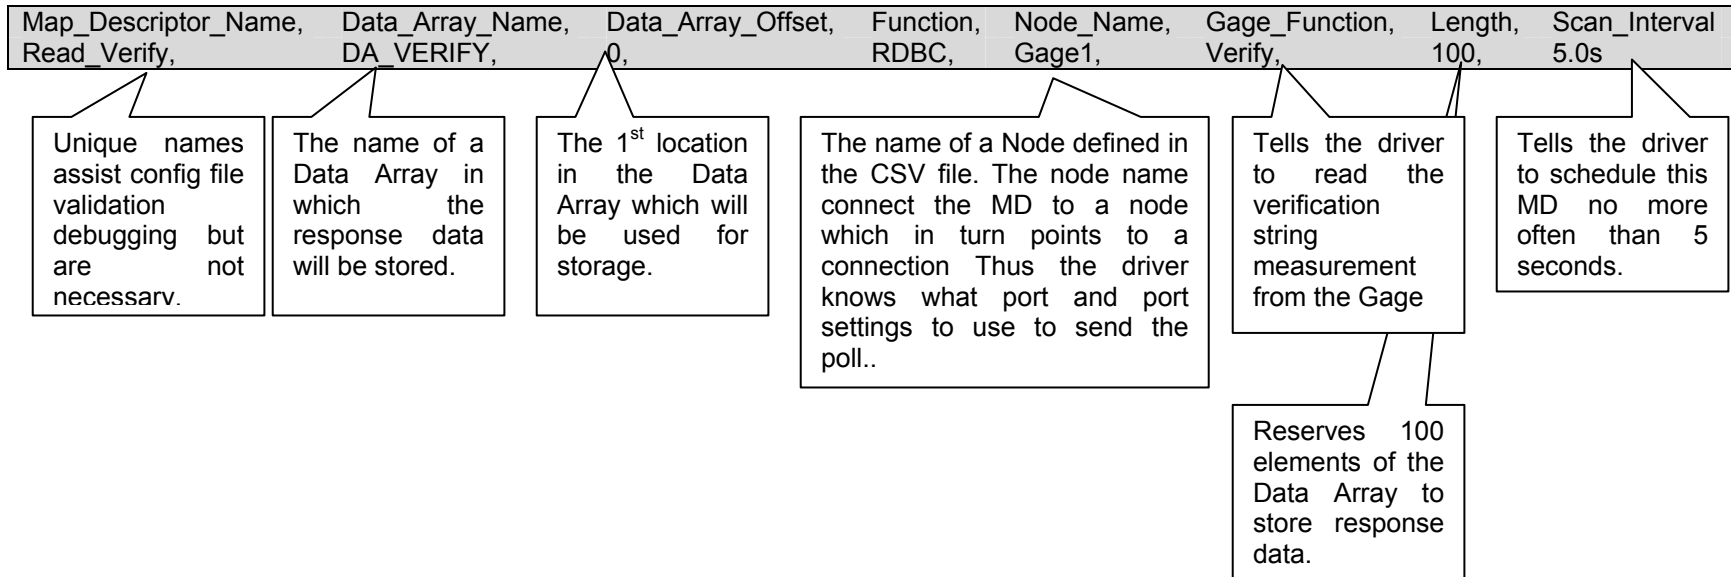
| Map_Descriptor_Name, | Data_Array_Name, | Data_Array_Offset, | Function, | Node_Name, | Gage_Function, | Length, | Scan_Interval |
|---|---|---|---|---|---|---|---|
| Read_Verify, | DA_VERIFY, | 0, | RDBC, | Gage1, | Verify, | 100, | 5.0s |

Unique names assist config file validation debugging but are not necessary.

The name of a Data Array in which the response data will be stored.

The 1$^{st}$ location in the Data Array which will be used for storage.

The name of a Node defined in the CSV file. The node name connect the MD to a node which in turn points to a connection Thus the driver knows what port and port settings to use to send the poll..

Tells the driver to read the verification string measurement from the Gage

Tells the driver to schedule this MD no more often than 5 seconds.

Reserves 100 elements of the Data Array to store response data.